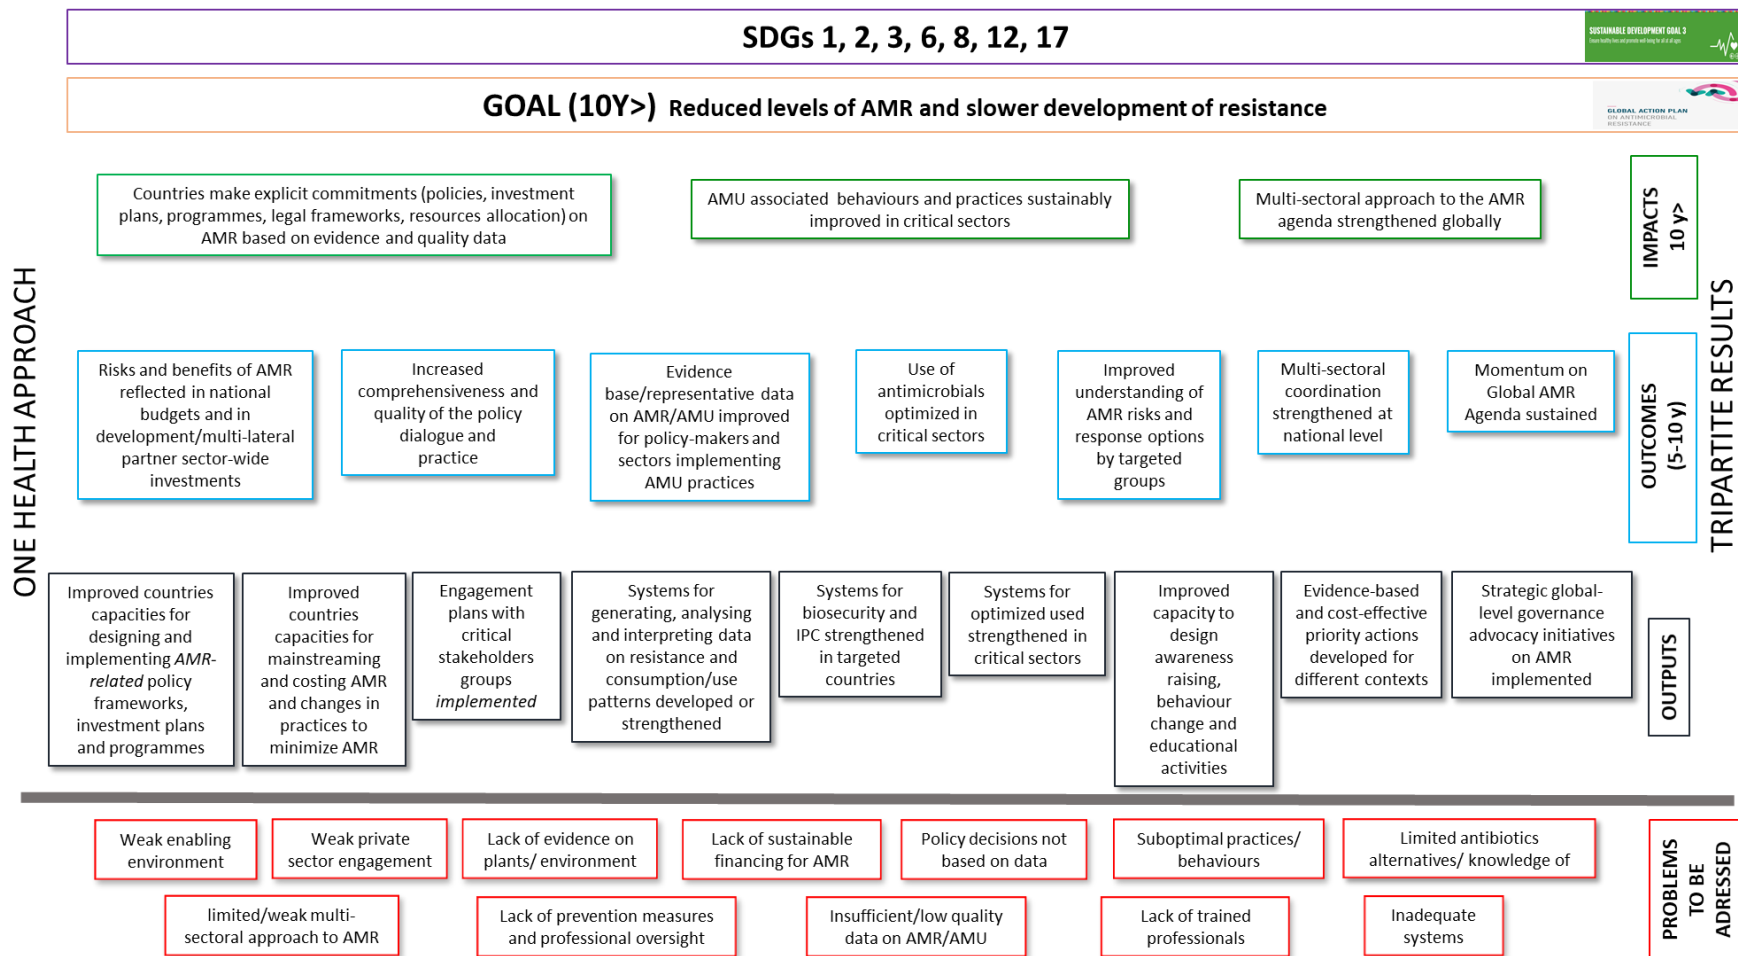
SDGs 1, 2, 3, 6, 8, 12, 17

SUSTAINABLE DEVELOPMENT GOAL 3

GOAL (10Y>) Reduced levels of AMR and slower development of resistance

GLOBAL ACTION PLAN ON ANTIMICROBIAL RESISTANCE

ONE HEALTH APPROACH

Countries make explicit commitments (policies, investment plans, programmes, legal frameworks, resources allocation) on AMR based on evidence and quality data

AMU associated behaviours and practices sustainably improved in critical sectors

Multi-sectoral approach to the AMR agenda strengthened globally

IMPACTS 10 y>

TRIPARTITE RESULTS

Risks and benefits of AMR reflected in national budgets and in development/multi-lateral partner sector-wide investments

Increased comprehensiveness and quality of the policy dialogue and practice

Evidence base/representative data on AMR/AMU improved for policy-makers and sectors implementing AMU practices

Use of antimicrobials optimized in critical sectors

Improved understanding of AMR risks and response options by targeted groups

Multi-sectoral coordination strengthened at national level

Momentum on Global AMR Agenda sustained

OUTCOMES (5-10y)

Improved countries capacities for designing and implementing *AMR-related* policy frameworks, investment plans and programmes

Improved countries capacities for mainstreaming and costing AMR and changes in practices to minimize AMR

Engagement plans with critical stakeholders groups *implemented*

Systems for generating, analysing and interpreting data on resistance and consumption/use patterns developed or strengthened

Systems for biosecurity and IPC strengthened in targeted countries

Systems for optimized used strengthened in critical sectors

Improved capacity to design awareness raising, behaviour change and educational activities

Evidence-based and cost-effective priority actions developed for different contexts

Strategic global-level governance advocacy initiatives on AMR implemented

OUTPUTS

Weak enabling environment

Weak private sector engagement

Lack of evidence on plants/ environment

Lack of sustainable financing for AMR

Policy decisions not based on data

Suboptimal practices/ behaviours

Limited antibiotics alternatives/ knowledge of

limited/weak multi-sectoral approach to AMR

Lack of prevention measures and professional oversight

Insufficient/low quality data on AMR/AMU

Lack of trained professionals

Inadequate systems

PROBLEMS TO BE ADRESSED